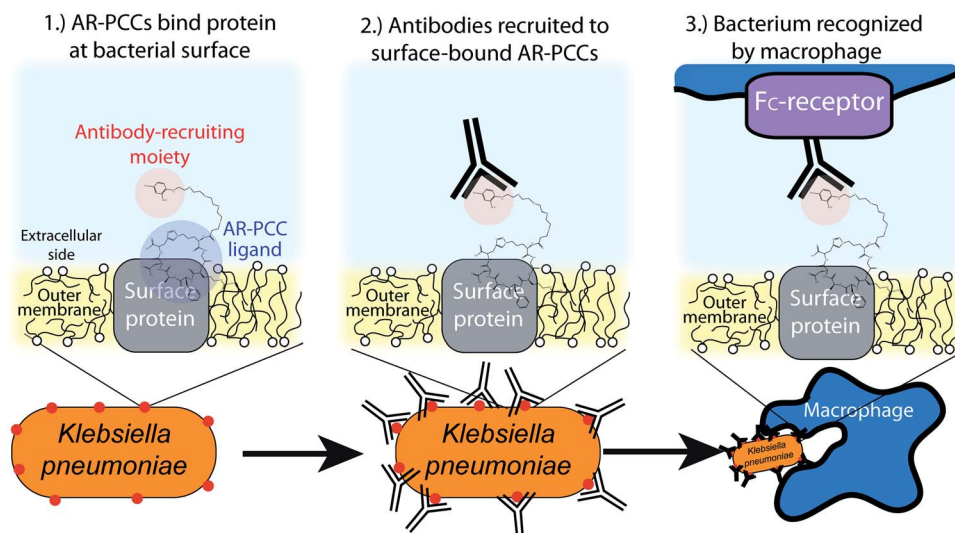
1.) AR-PCCs bind protein at bacterial surface

Antibody-recruiting moiety

AR-PCC ligand

Extracellular side

Outer membrane

Surface protein

Klebsiella pneumoniae

2.) Antibodies recruited to surface-bound AR-PCCs

Outer membrane

Surface protein

Klebsiella pneumoniae

3.) Bacterium recognized by macrophage

Fc-receptor

Outer membrane

Surface protein

Macrophage

Klebsiella pneumoniae